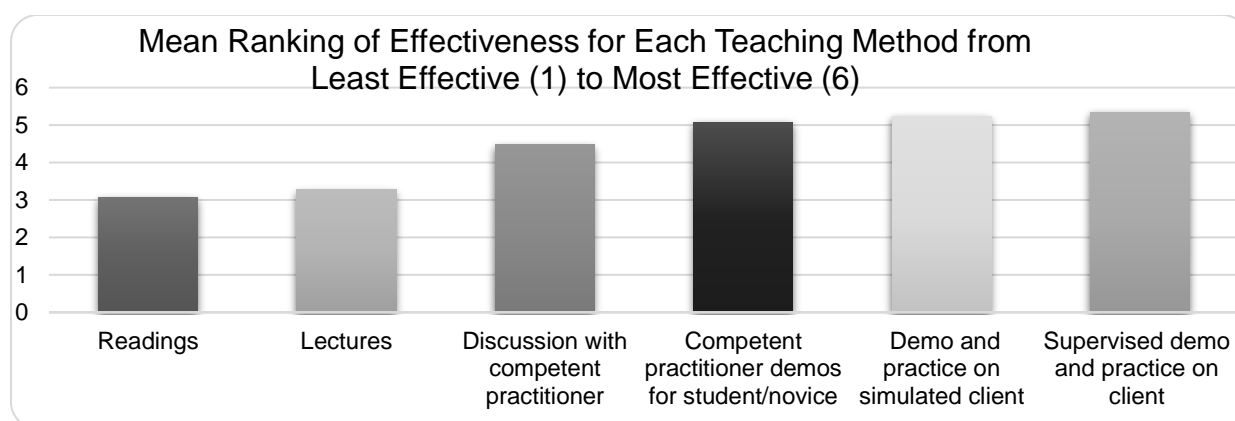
Mean Ranking of Effectiveness for Each Teaching Method from Least Effective (1) to Most Effective (6)

6
5
4
3
2
1
0

Readings
Lectures
Discussion with competent practitioner
Competent practitioner demos for student/novice
Demo and practice on simulated client
Supervised demo and practice on client